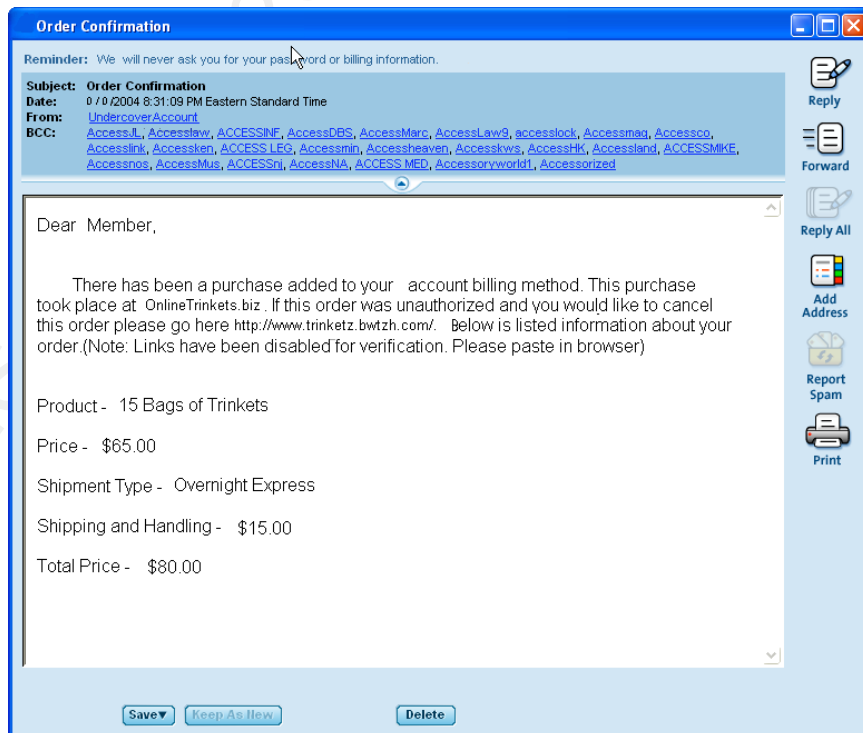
Order Confirmation

Reminder: We will never ask you for your password or billing information.

Subject: Order Confirmation
Date: 0/0/2004 8:31:09 PM Eastern Standard Time
From: UndercoverAccount
BCC: AccessJL, Accesslaw, ACCESSINF, AccessDBS, AccessMarc, AccessLaw9, accesslock, Accessmag, Accessco, Accesslink, Accessken, ACCESS LEG, Accessmin, Accessheaven, Accesskws, AccessHK, Accessland, ACCESSMIKE, Accessnos, AccessMus, ACCESSnj, AccessNA, ACCESS MED, Accessoryworld1, Accessorized

Reply
Forward
Reply All
Add Address
Report Spam
Print

Dear Member,

There has been a purchase added to your account billing method. This purchase took place at OnlineTrinkets.biz . If this order was unauthorized and you would like to cancel this order please go here http://www.trinketz.bwtzh.com/. Below is listed information about your order.(Note: Links have been disabled for verification. Please paste in browser)

Product - 15 Bags of Trinkets

Price - $65.00

Shipment Type - Overnight Express

Shipping and Handling - $15.00

Total Price - $80.00

Save▾ Keep As New Delete